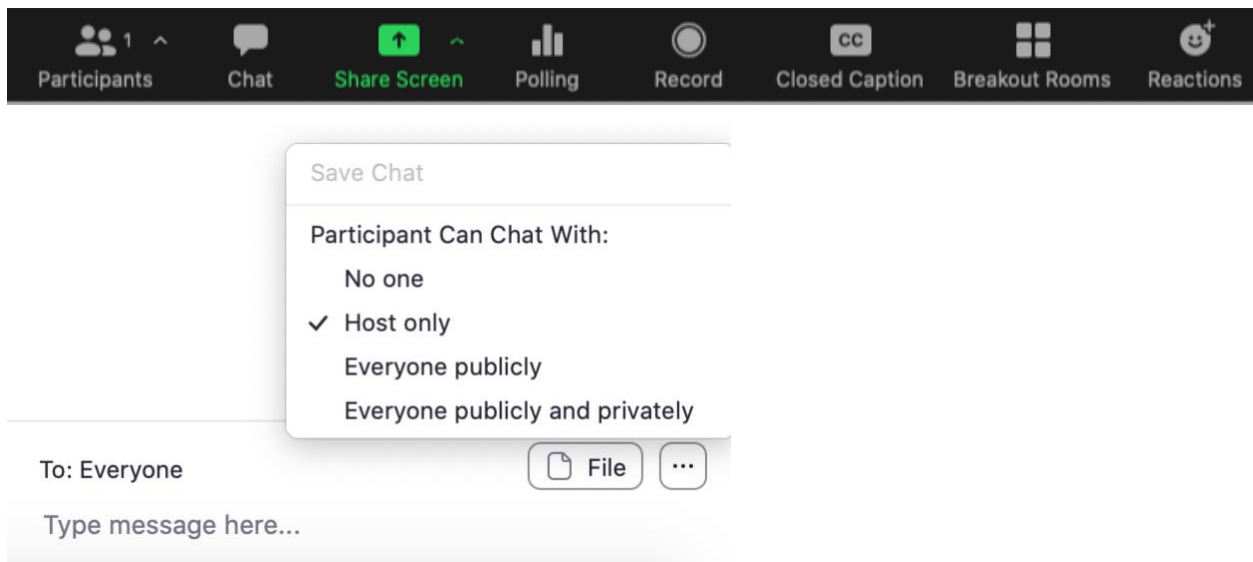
1 ^
Participants
Chat
^
Share Screen
Polling
Record
CC
Closed Caption
Breakout Rooms
Reactions

Save Chat

Participant Can Chat With:
No one
✓ Host only
Everyone publicly
Everyone publicly and privately

To: Everyone
File
···
Type message here...